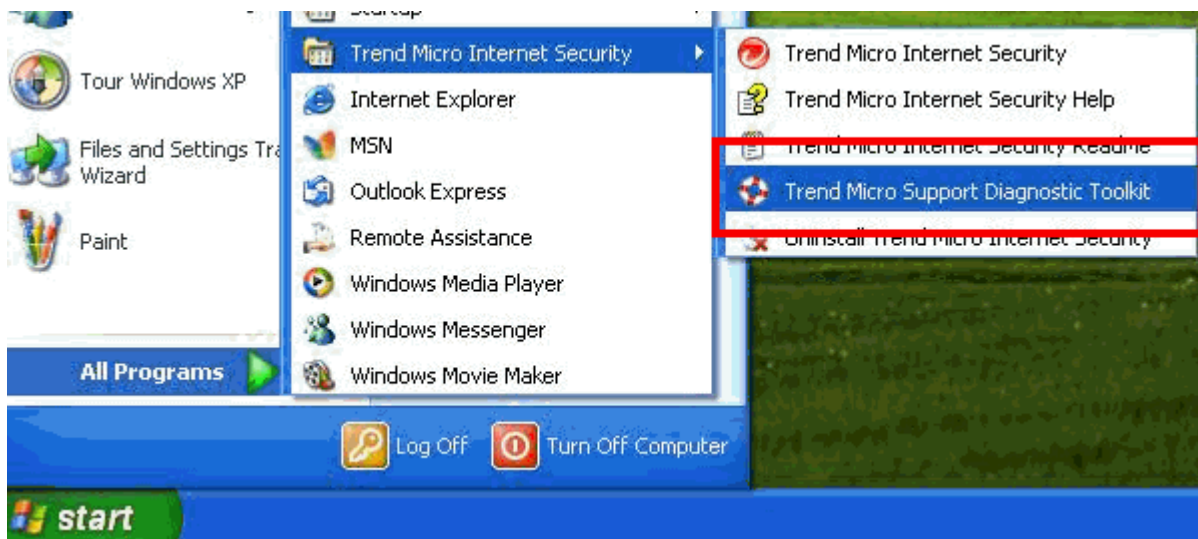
Startup
Tour Windows XP
Files and Settings Tra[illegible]
Wizard
Paint
All Programs
Trend Micro Internet Security
Internet Explorer
MSN
Outlook Express
Remote Assistance
Windows Media Player
Windows Messenger
Windows Movie Maker
Trend Micro Internet Security
Trend Micro Internet Security Help
Trend Micro Internet Security Readme
Trend Micro Support Diagnostic Toolkit
Uninstall Trend Micro Internet Security
Log Off
Turn Off Computer
start